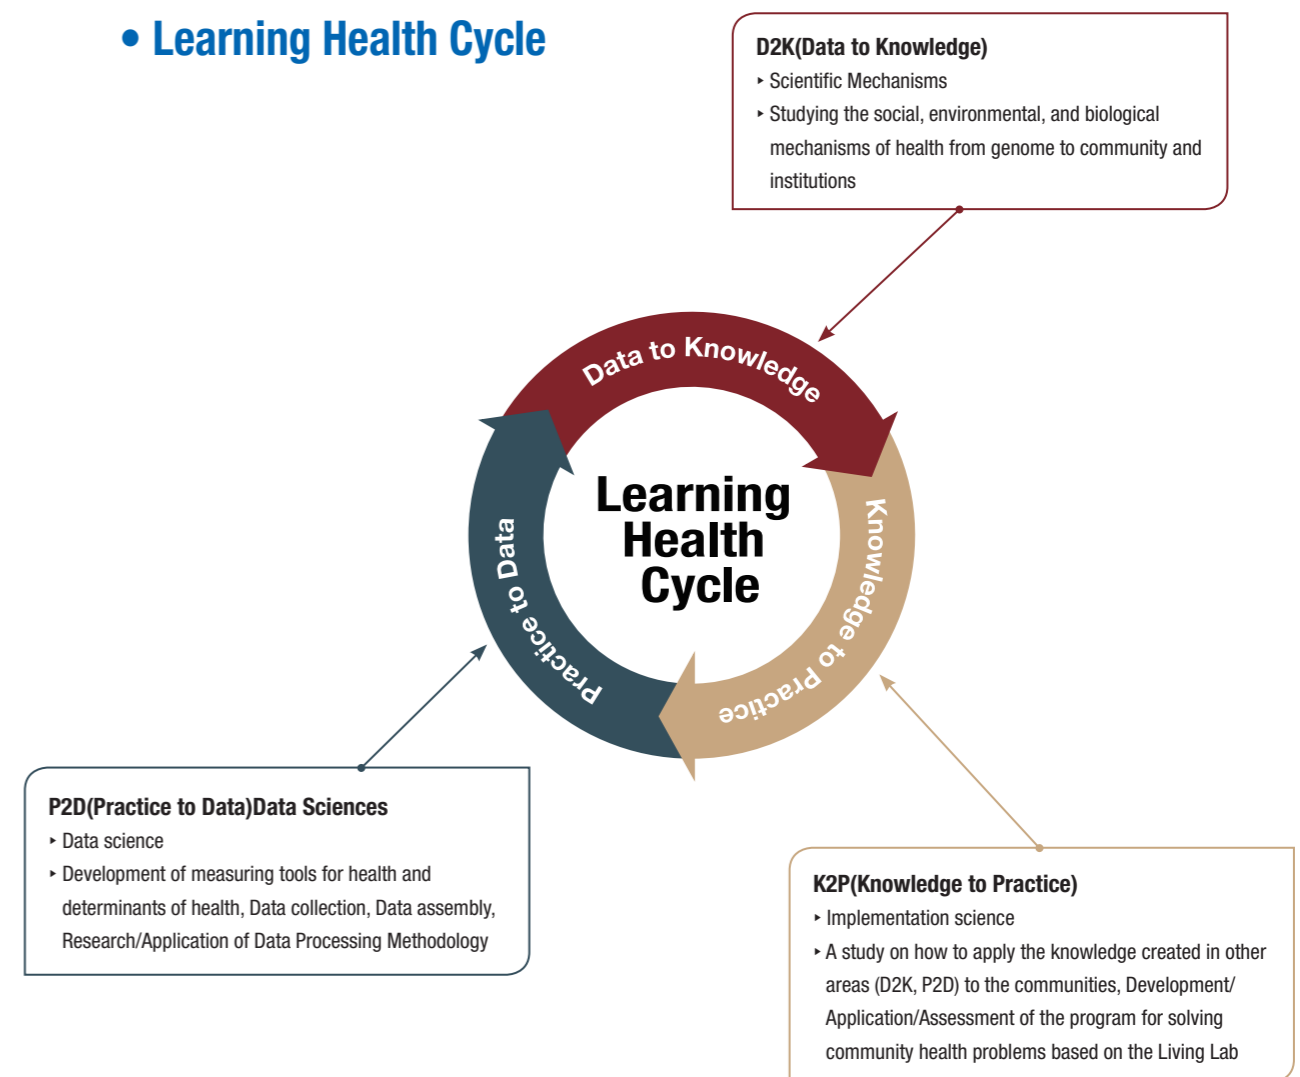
• Learning Health Cycle

D2K(Data to Knowledge)
‣ Scientific Mechanisms
‣ Studying the social, environmental, and biological mechanisms of health from genome to community and institutions

Data to Knowledge

Knowledge to Practice

Practice to Data

Learning Health Cycle

P2D(Practice to Data)Data Sciences
‣ Data science
‣ Development of measuring tools for health and determinants of health, Data collection, Data assembly, Research/Application of Data Processing Methodology

K2P(Knowledge to Practice)
‣ Implementation science
‣ A study on how to apply the knowledge created in other areas (D2K, P2D) to the communities, Development/ Application/Assessment of the program for solving community health problems based on the Living Lab